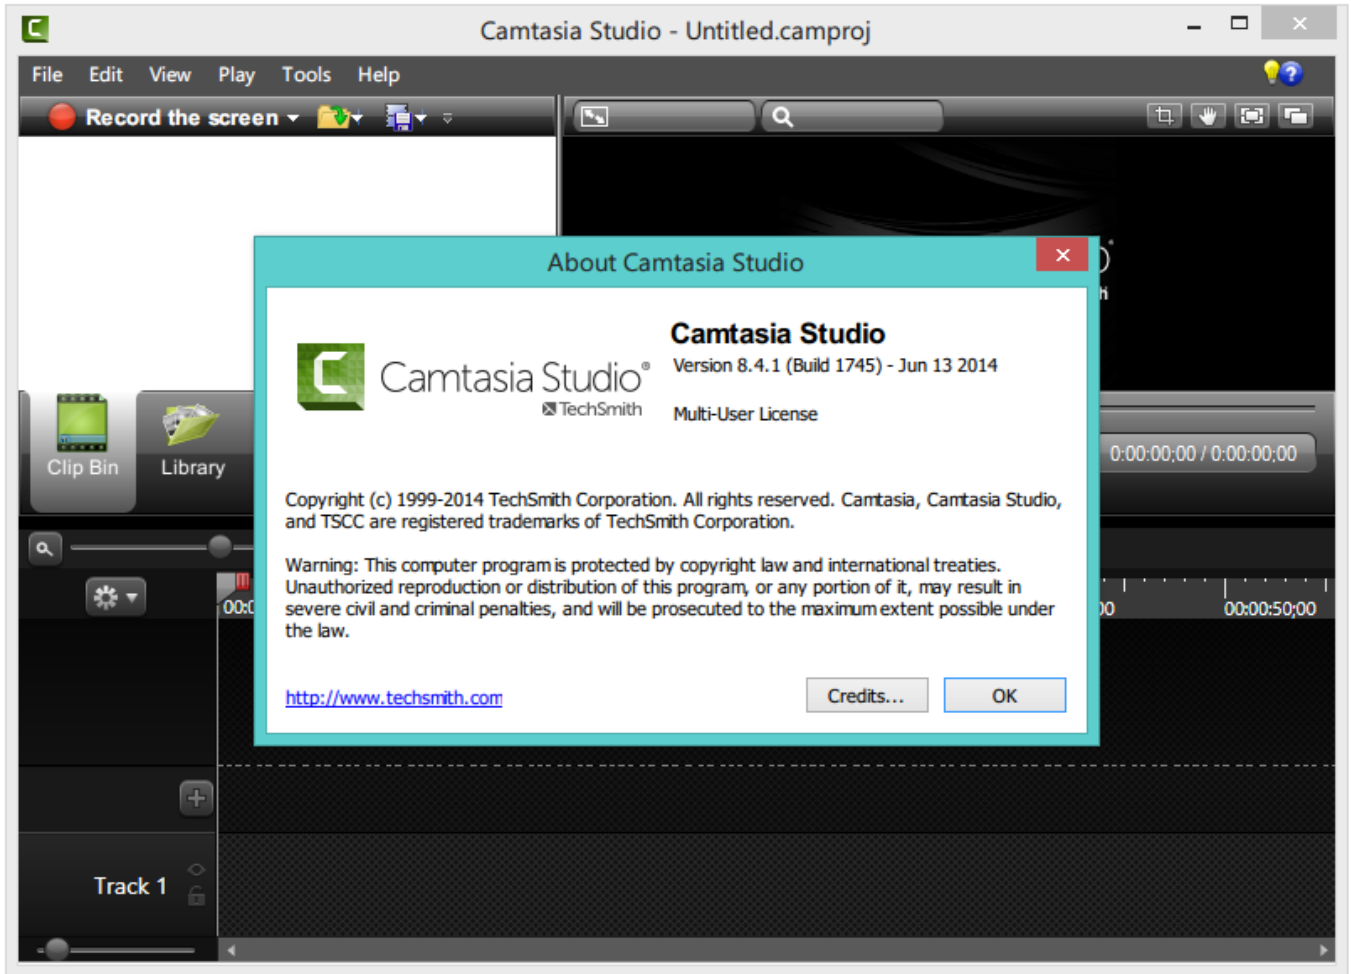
Camtasia Studio - Untitled.camproj

File Edit View Play Tools Help

Record the screen

Clip Bin Library

0:00:00;00 / 0:00:00;00

00:0

00:00:50;00

Track 1

About Camtasia Studio

Camtasia Studio®
TechSmith

Camtasia Studio
Version 8.4.1 (Build 1745) - Jun 13 2014

Multi-User License

Copyright (c) 1999-2014 TechSmith Corporation. All rights reserved. Camtasia, Camtasia Studio, and TSCC are registered trademarks of TechSmith Corporation.

Warning: This computer program is protected by copyright law and international treaties. Unauthorized reproduction or distribution of this program, or any portion of it, may result in severe civil and criminal penalties, and will be prosecuted to the maximum extent possible under the law.

http://www.techsmith.com

Credits...

OK